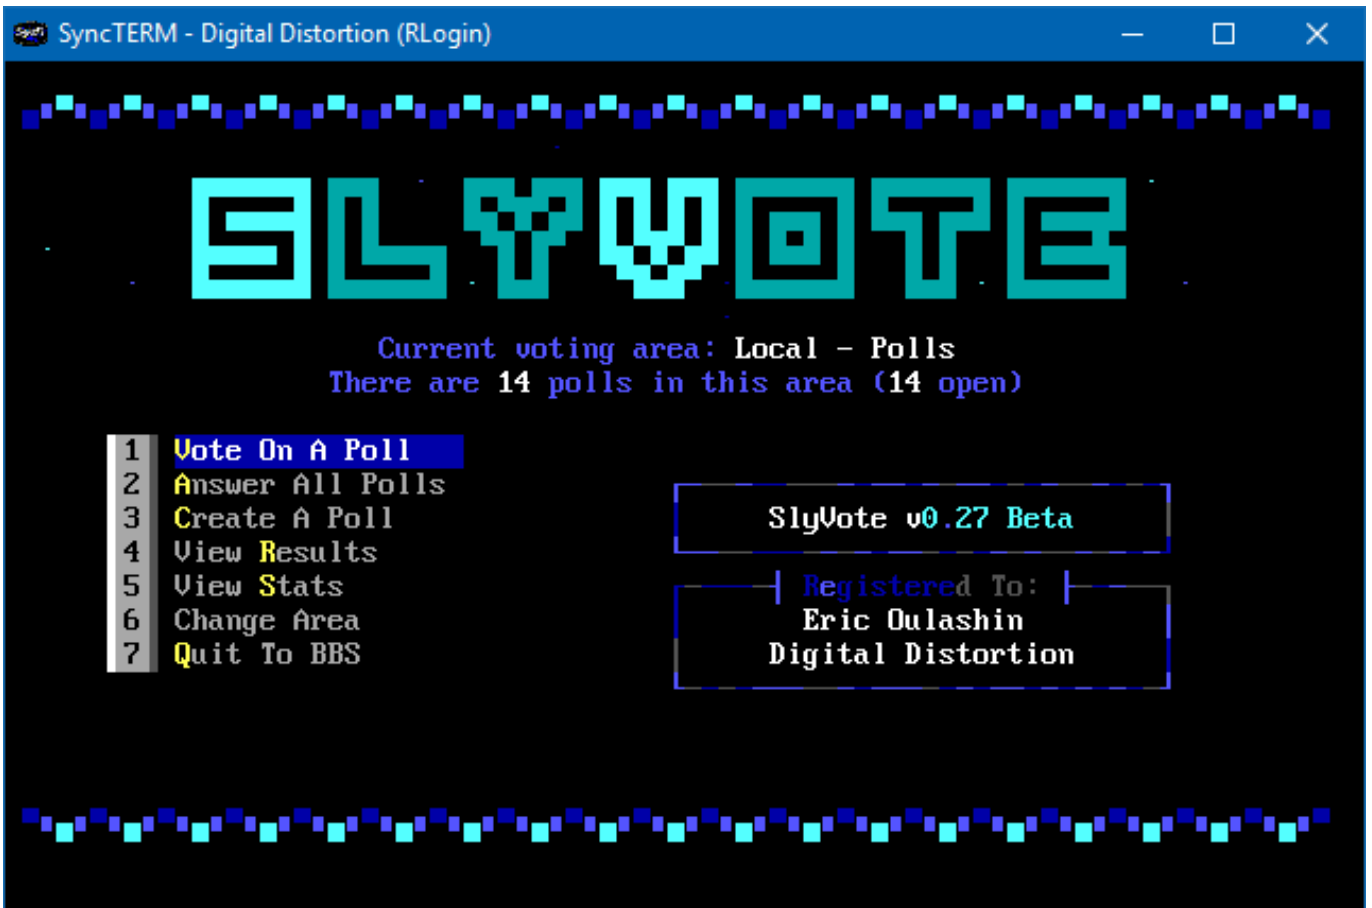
SyncTERM - Digital Distortion (RLogin)

SLYVOTE

Current voting area: Local - Polls
There are 14 polls in this area (14 open)

1 Vote On A Poll
2 Answer All Polls
3 Create A Poll
4 View Results
5 View Stats
6 Change Area
7 Quit To BBS

SlyVote v0.27 Beta

Registered To:
Eric Oulashin
Digital Distortion